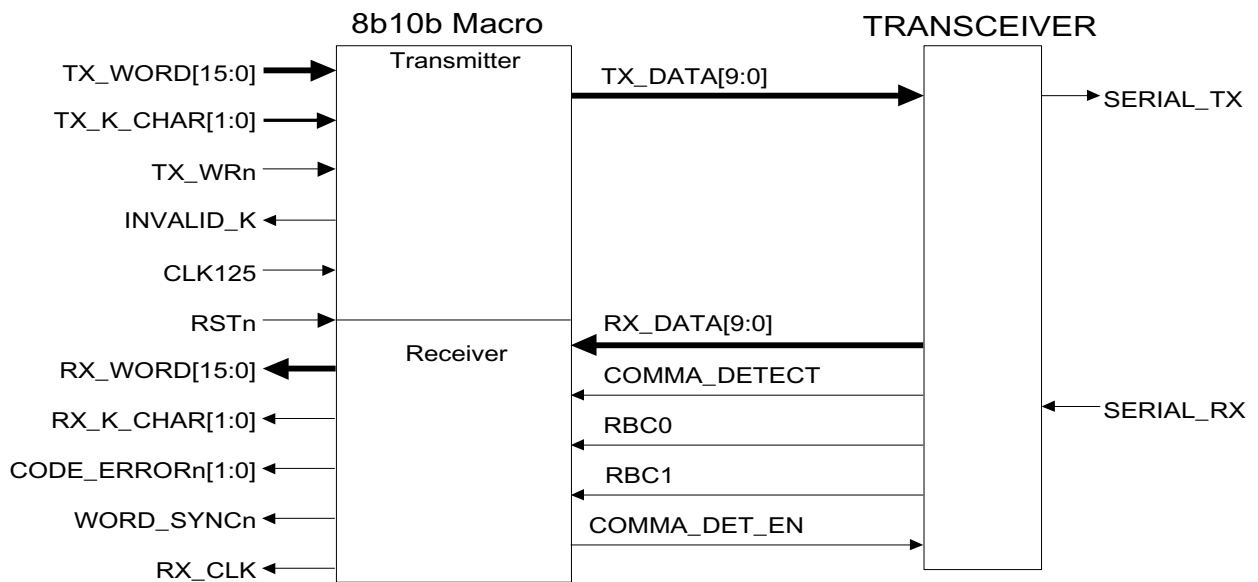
8b10b Macro

TRANSCEIVER

Transmitter

TX_WORD[15:0]

TX_K_CHAR[1:0]

TX_WRn

INVALID_K

CLK125

RSTn

RX_WORD[15:0]

RX_K_CHAR[1:0]

CODE_ERRORn[1:0]

WORD_SYNCn

RX_CLK

TX_DATA[9:0]

SERIAL_TX

Receiver

RX_DATA[9:0]

COMMA_DETECT

RBC0

RBC1

COMMA_DET_EN

SERIAL_RX